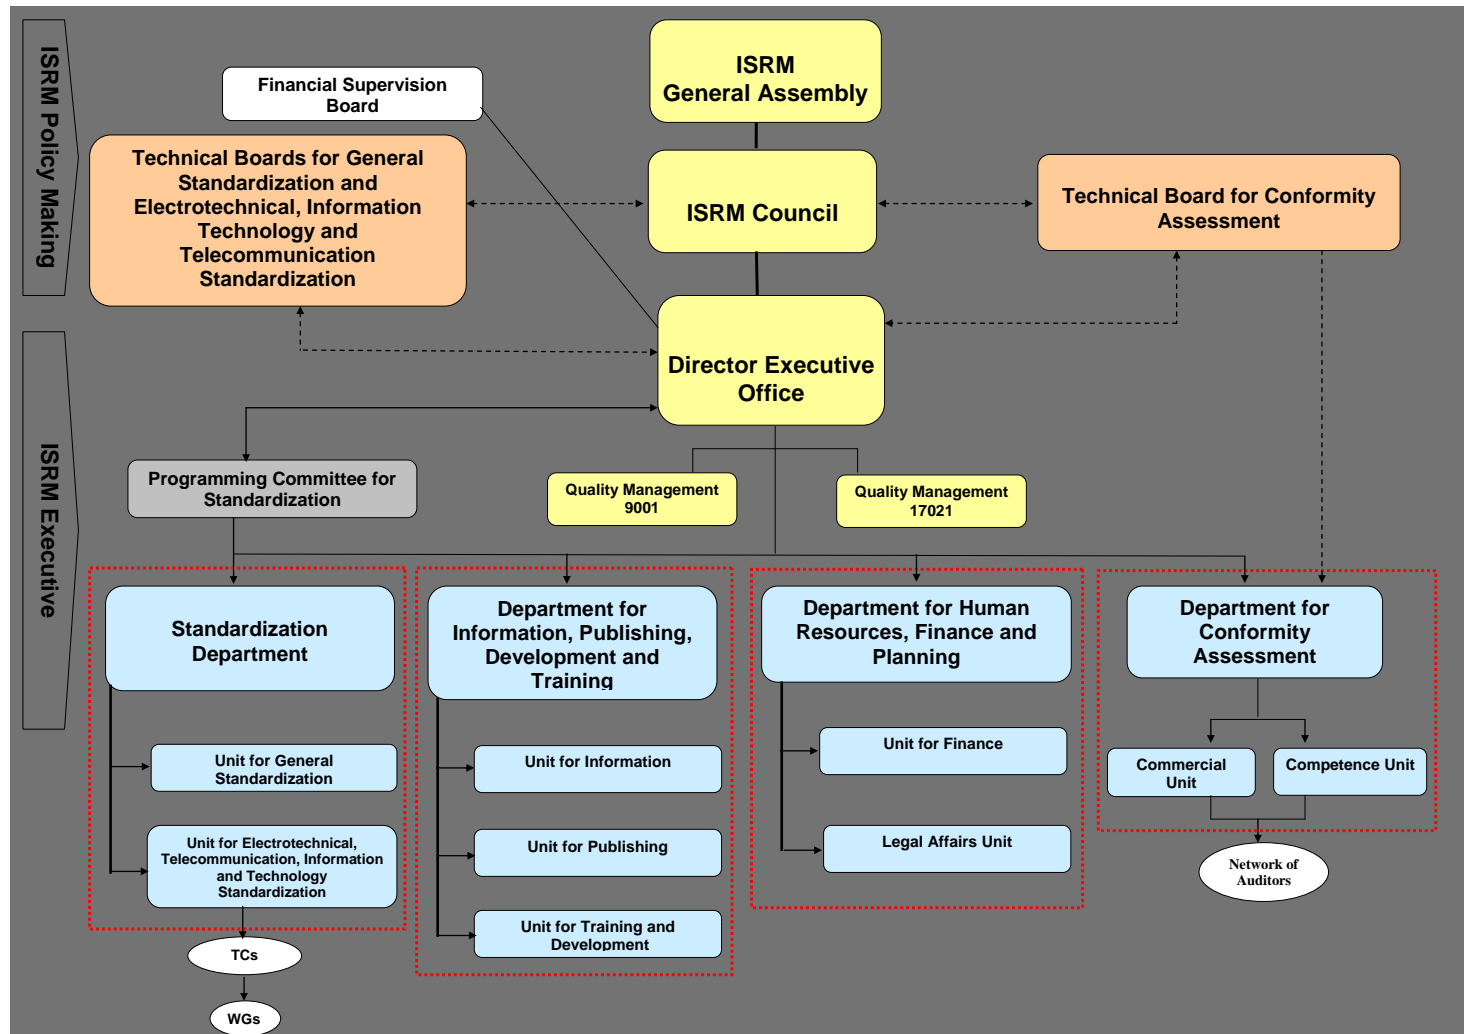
ISRM Policy Making

ISRM General Assembly

Financial Supervision Board

Technical Boards for General Standardization and Electrotechnical, Information Technology and Telecommunication Standardization

ISRM Council

Technical Board for Conformity Assessment

Director Executive Office

ISRM Executive

Programming Committee for Standardization

Quality Management 9001

Quality Management 17021

Standardization Department

Unit for General Standardization

Unit for Electrotechnical, Telecommunication, Information and Technology Standardization

TCs

WGs

Department for Information, Publishing, Development and Training

Unit for Information

Unit for Publishing

Unit for Training and Development

Department for Human Resources, Finance and Planning

Unit for Finance

Legal Affairs Unit

Department for Conformity Assessment

Commercial Unit

Competence Unit

Network of Auditors